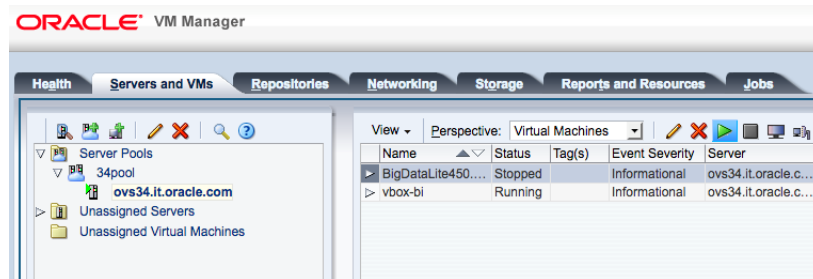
ORACLE VM Manager

Health | Servers and VMs | Repositories | Networking | Storage | Reports and Resources | Jobs

Server Pools
34pool
ovs34.it.oracle.com
Unassigned Servers
Unassigned Virtual Machines

View ▾ Perspective: Virtual Machines

| Name | Status | Tag(s) | Event Severity | Server |
|---|---|---|---|---|
| BigDataLite450.... | Stopped | | Informational | ovs34.it.oracle.c... |
| vbox-bi | Running | | Informational | ovs34.it.oracle.c... |